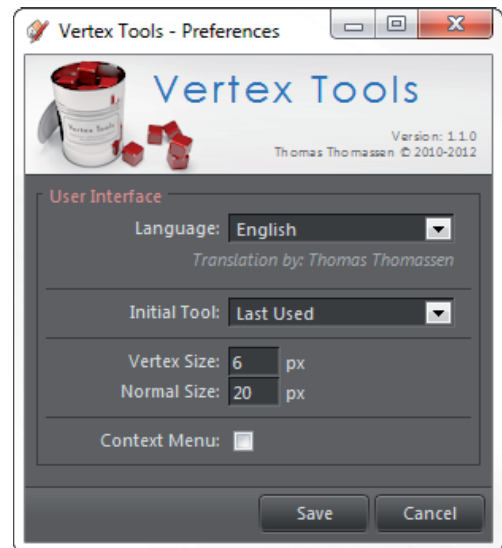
Vertex Tools - Preferences

Vertex Tools

Version: 1.1.0
Thomas Thomassen © 2010-2012

User Interface

Language: English

Translation by: Thomas Thomassen

Initial Tool: Last Used

Vertex Size: 6 px
Normal Size: 20 px

Context Menu:

Save Cancel